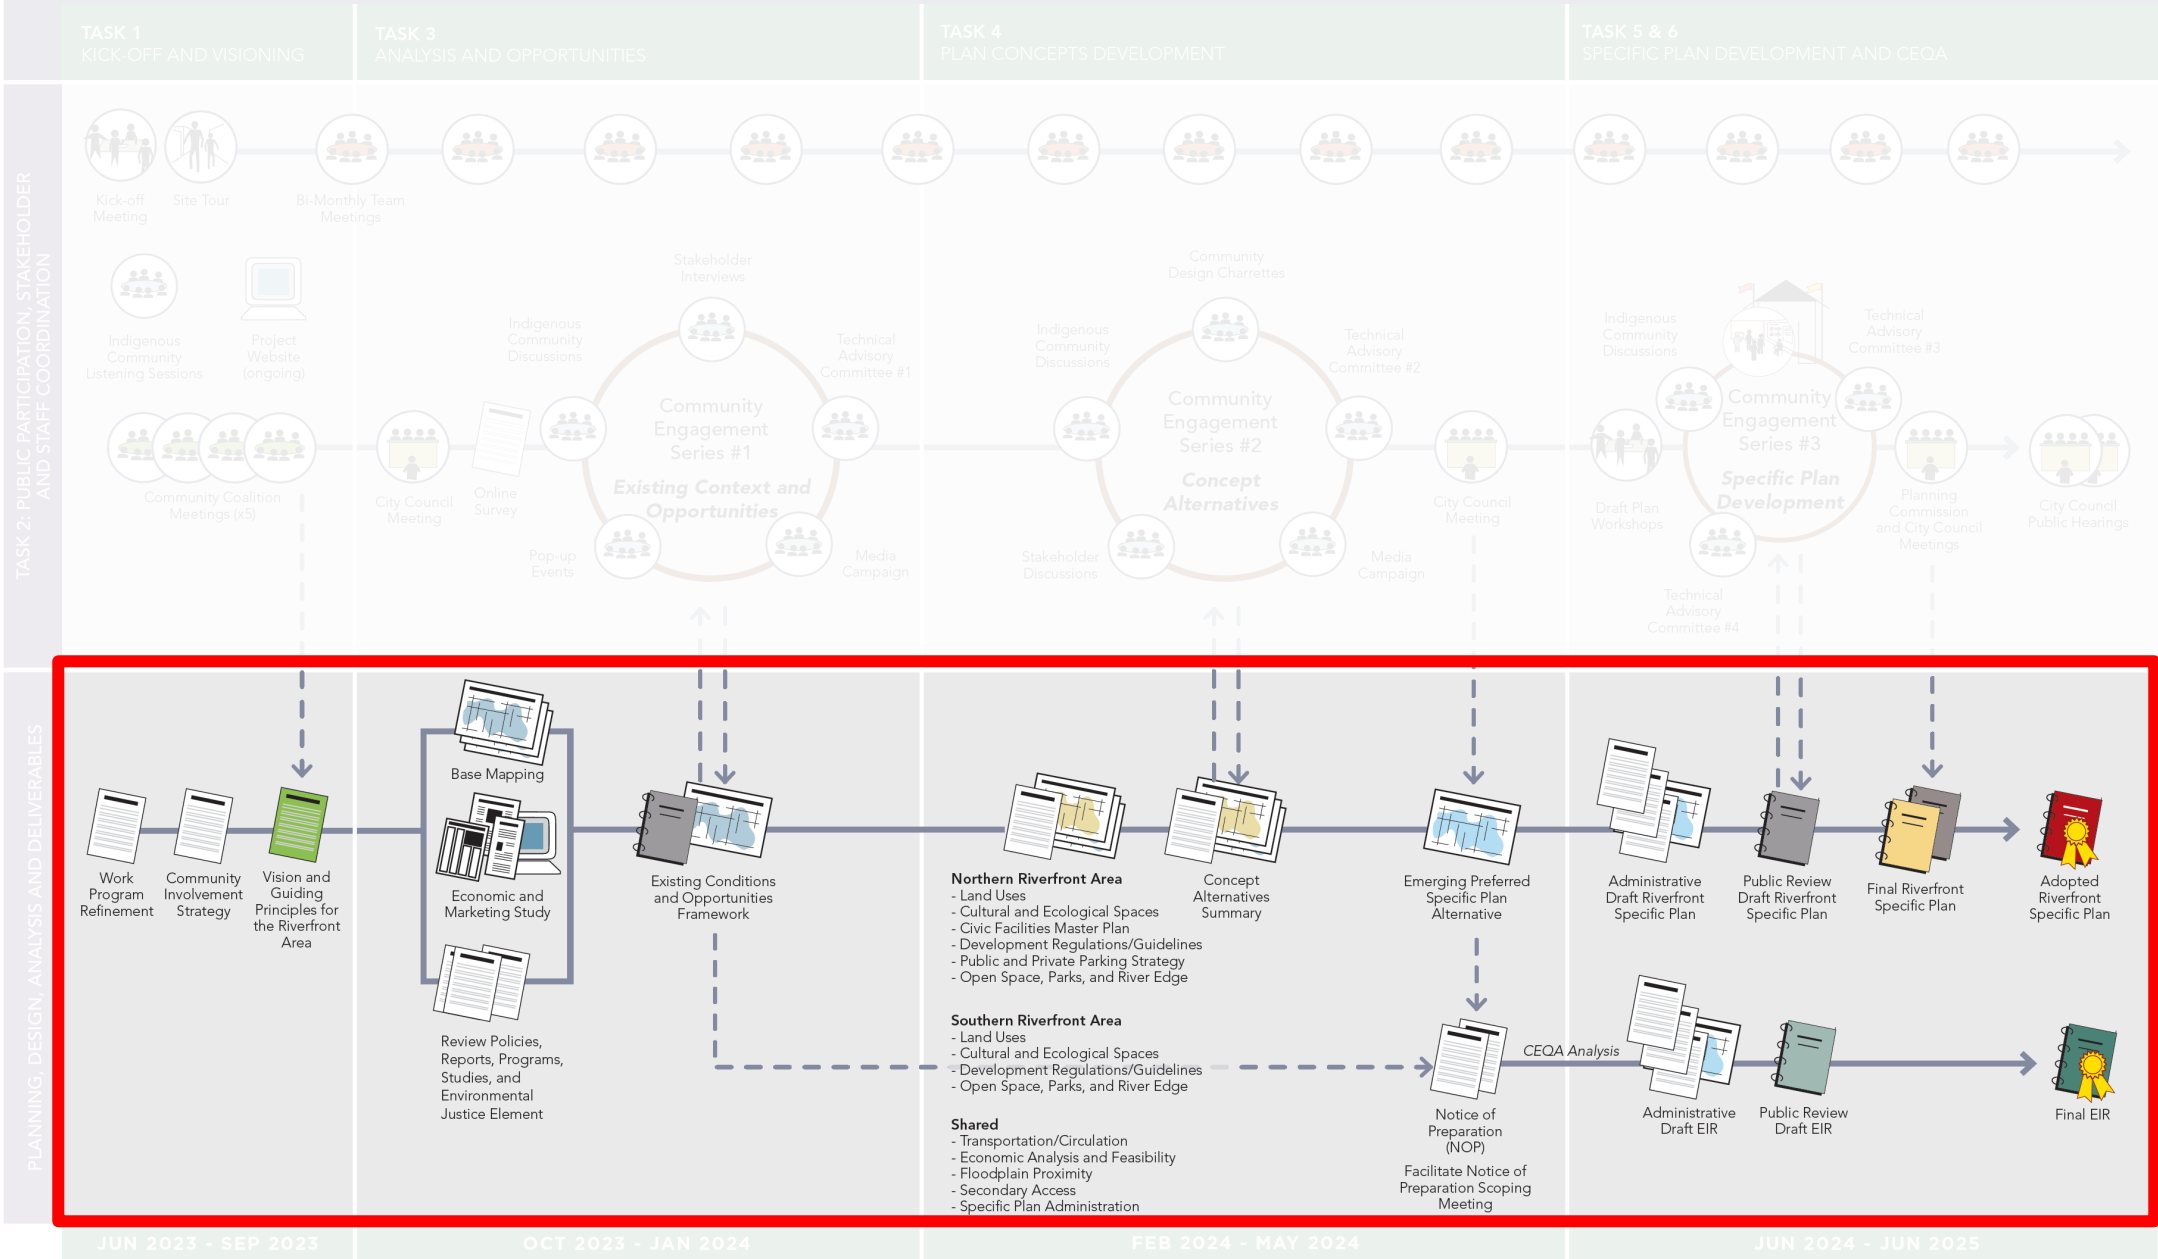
TASK 1
KICK-OFF AND VISIONING

TASK 3
ANALYSIS AND OPPORTUNITIES

TASK 4
PLAN CONCEPTS DEVELOPMENT

TASK 5 & 6
SPECIFIC PLAN DEVELOPMENT AND CEQA

TASK 2: PUBLIC PARTICIPATION, STAKEHOLDER AND STAFF COORDINATION

Kick-off Meeting

Site Tour

Bi-Monthly Team Meetings

Indigenous Community Listening Sessions

Project Website (ongoing)

Community Coalition Meetings (x5)

City Council Meeting

Online Survey

Stakeholder Interviews

Indigenous Community Discussions

Technical Advisory Committee #1

Community Engagement Series #1

Existing Context and Opportunities

Pop-up Events

Media Campaign

Community Design Charrettes

Indigenous Community Discussions

Technical Advisory Committee #2

Community Engagement Series #2

Concept Alternatives

Stakeholder Discussions

Media Campaign

City Council Meeting

Indigenous Community Discussions

Technical Advisory Committee #3

Community Engagement Series #3

Specific Plan Development

Draft Plan Workshops

Technical Advisory Committee #4

Planning Commission and City Council Meetings

City Council Public Hearings

PLANNING, DESIGN, ANALYSIS AND DELIVERABLES

Work Program Refinement

Community Involvement Strategy

Vision and Guiding Principles for the Riverfront Area

Base Mapping

Economic and Marketing Study

Review Policies, Reports, Programs, Studies, and Environmental Justice Element

Existing Conditions and Opportunities Framework

Northern Riverfront Area
- Land Uses
- Cultural and Ecological Spaces
- Civic Facilities Master Plan
- Development Regulations/Guidelines
- Public and Private Parking Strategy
- Open Space, Parks, and River Edge

Southern Riverfront Area
- Land Uses
- Cultural and Ecological Spaces
- Development Regulations/Guidelines
- Open Space, Parks, and River Edge

Shared
- Transportation/Circulation
- Economic Analysis and Feasibility
- Floodplain Proximity
- Secondary Access
- Specific Plan Administration

Concept Alternatives Summary

Emerging Preferred Specific Plan Alternative

Notice of Preparation (NOP)

Facilitate Notice of Preparation Scoping Meeting

CEQA Analysis

Administrative Draft Riverfront Specific Plan

Public Review Draft Riverfront Specific Plan

Final Riverfront Specific Plan

Adopted Riverfront Specific Plan

Administrative Draft EIR

Public Review Draft EIR

Final EIR

JUN 2023 - SEP 2023

OCT 2023 - JAN 2024

FEB 2024 - MAY 2024

JUN 2024 - JUN 2025